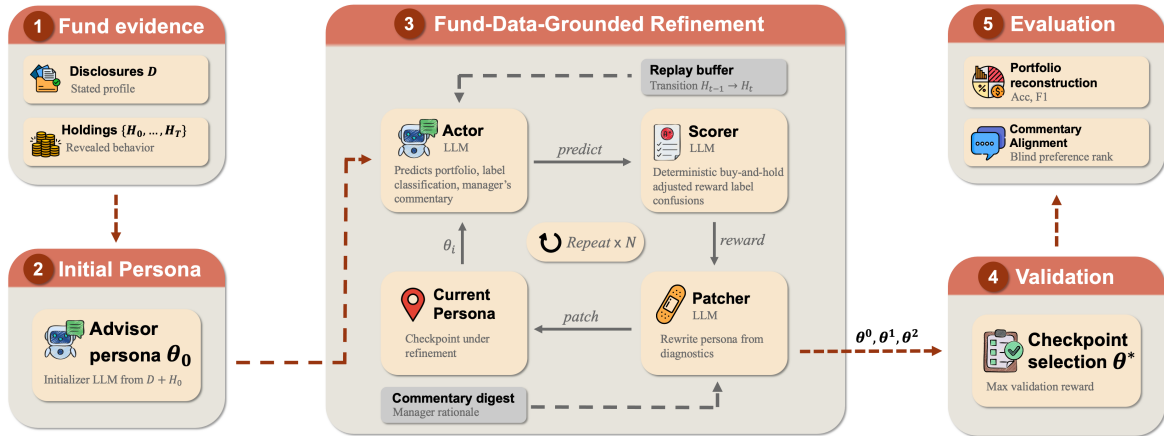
1 Fund evidence

Disclosures $D$
Stated profile

Holdings $\{H_0, \ldots, H_T\}$
Revealed behavior

2 Initial Persona

Advisor persona $\theta_0$
Initializer LLM from $D + H_0$

3 Fund-Data-Grounded Refinement

Replay buffer
Transition $H_{t-1} \rightarrow H_t$

Actor
LLM
Predicts portfolio, label classification, manager's commentary

predict

Scorer
LLM
Deterministic buy-and-hold adjusted reward label confusions

$\theta_i$

Repeat x $N$

reward

Current Persona
Checkpoint under refinement

patch

Patcher
LLM
Rewrite persona from diagnostics

Commentary digest
Manager rationale

$\theta^0, \theta^1, \theta^2$

5 Evaluation

Portfolio reconstruction
Acc, F1

Commentary Alignment
Blind preference rank

4 Validation

Checkpoint selection $\theta^*$
Max validation reward